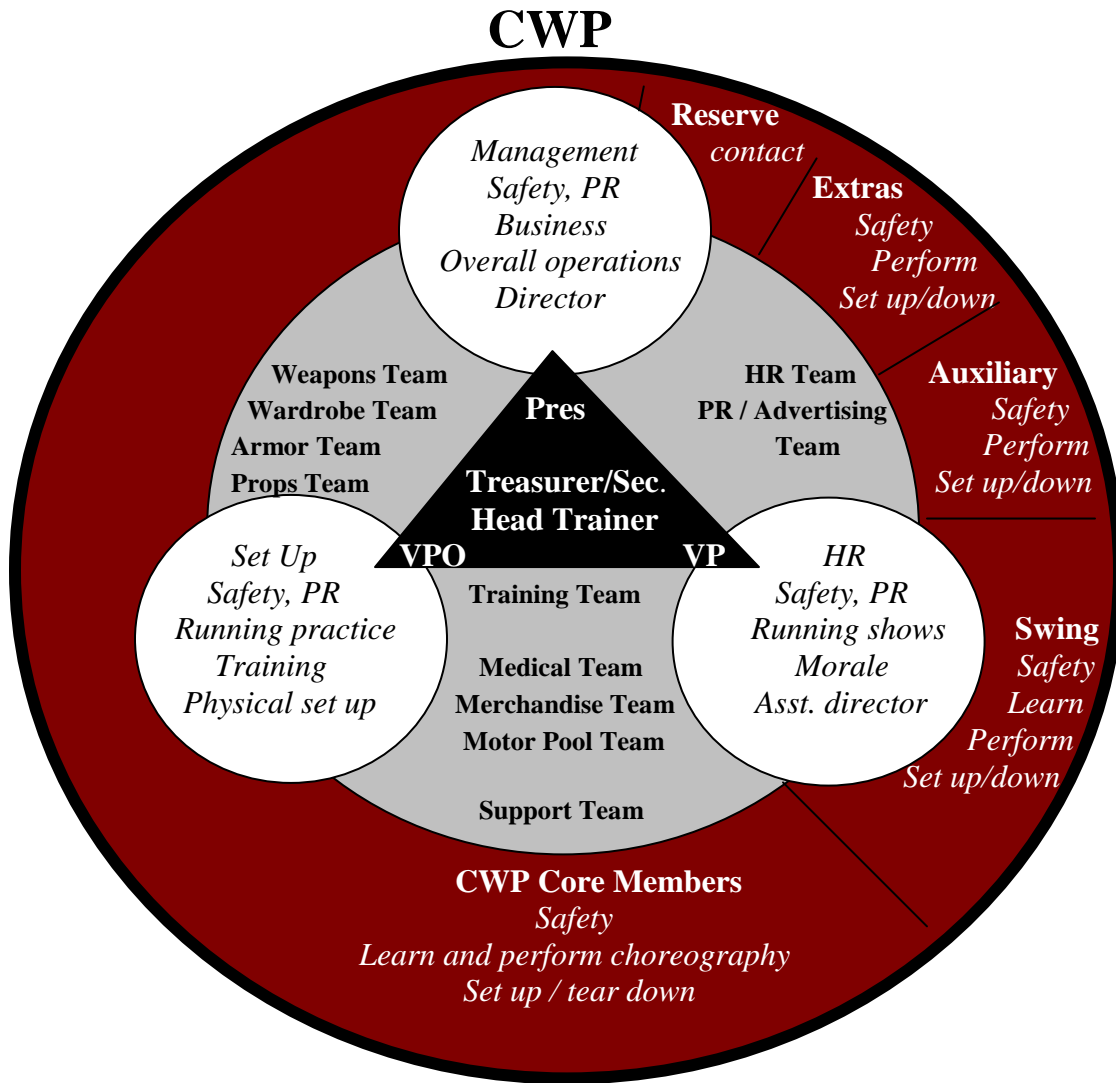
CWP

Management
Safety, PR
Business
Overall operations
Director

Reserve
contact

Extras
Safety
Perform
Set up/down

Auxiliary
Safety
Perform
Set up/down

Weapons Team
Wardrobe Team
Armor Team
Props Team

Pres

HR Team
PR / Advertising Team

Treasurer/Sec.
Head Trainer

VPO

VP

Set Up
Safety, PR
Running practice
Training
Physical set up

Training Team

Medical Team
Merchandise Team
Motor Pool Team

Support Team

HR
Safety, PR
Running shows
Morale
Asst. director

Swing
Safety
Learn
Perform
Set up/down

CWP Core Members
Safety
Learn and perform choreography
Set up / tear down